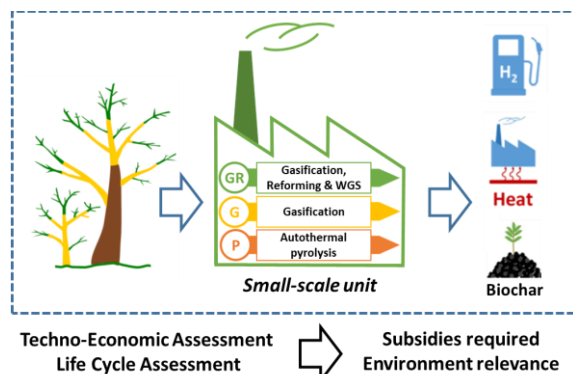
GR Gasification, Reforming & WGS

G Gasification

P Autothermal pyrolysis

Small-scale unit

$H_2$

Heat

Biochar

Techno-Economic Assessment
Life Cycle Assessment

Subsidies required
Environment relevance